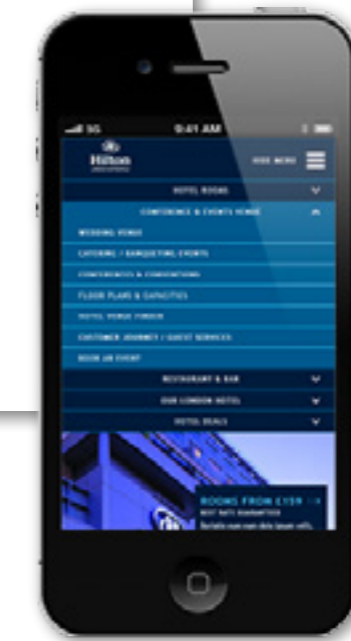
5G 9:41 AM

Hilton

HIDE MENU

HOTEL ROOMS

CONFERENCE & EVENTS VENUE

WEDDING VENUE

CATERING / BANQUETING EVENTS

CONFERENCES & CONVENTIONS

FLOOR PLANS & CAPACITIES

HOTEL VENUE FINDER

CUSTOMER JOURNEY / GUEST SERVICES

BOOK AN EVENT

RESTAURANT & BAR

OUR LONDON HOTEL

HOTEL DEALS

ROOMS FROM £159

BEST RATE GUARANTEED

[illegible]